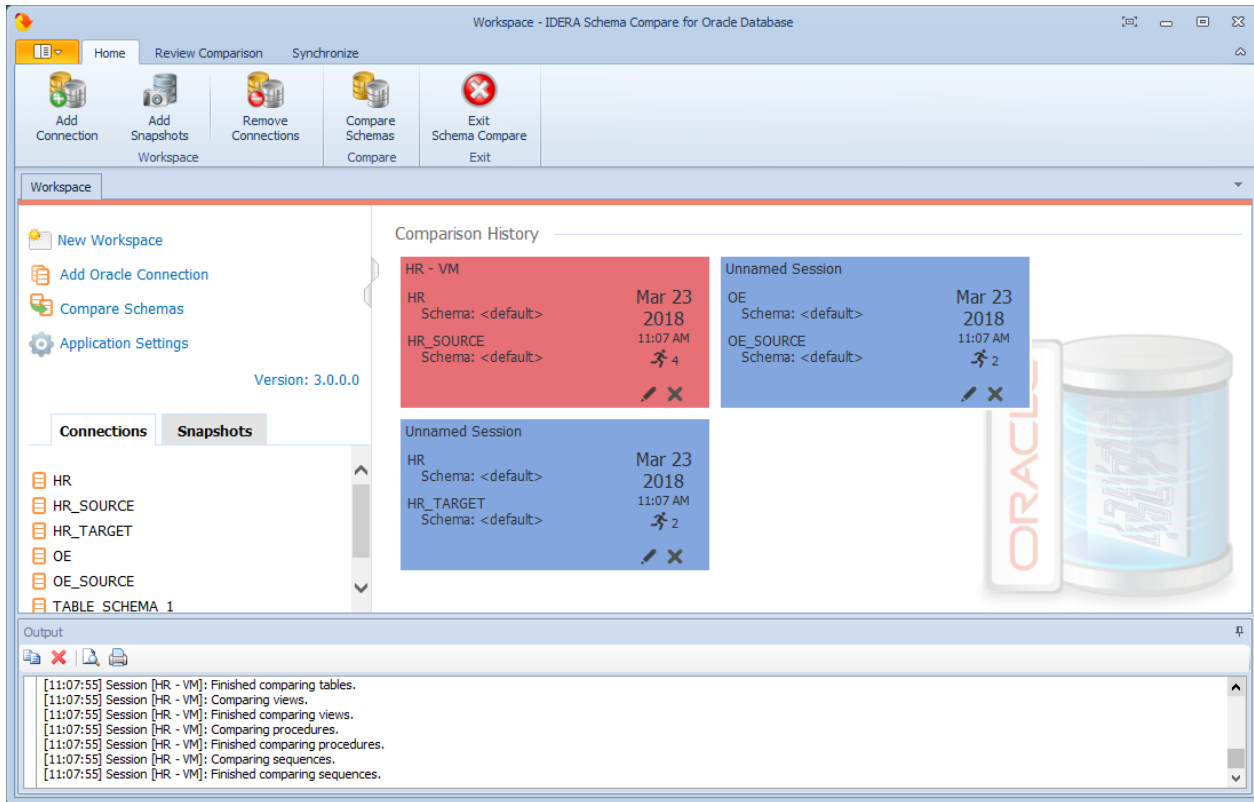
Workspace - IDERA Schema Compare for Oracle Database

Home Review Comparison Synchronize

Add Connection
Add Snapshots
Workspace
Remove Connections
Compare Schemas
Compare
Exit Schema Compare
Exit

Workspace

New Workspace
Add Oracle Connection
Compare Schemas
Application Settings

Version: 3.0.0.0

Connections Snapshots

HR
HR_SOURCE
HR_TARGET
OE
OE_SOURCE
TABLE_SCHEMA_1

Comparison History

HR - VM
HR
Schema: <default>
HR_SOURCE
Schema: <default>
Mar 23
2018
11:07 AM
4

Unnamed Session
OE
Schema: <default>
OE_SOURCE
Schema: <default>
Mar 23
2018
11:07 AM
2

Unnamed Session
HR
Schema: <default>
HR_TARGET
Schema: <default>
Mar 23
2018
11:07 AM
2

ORACLE

Output

[11:07:55] Session [HR - VM]: Finished comparing tables.
[11:07:55] Session [HR - VM]: Comparing views.
[11:07:55] Session [HR - VM]: Finished comparing views.
[11:07:55] Session [HR - VM]: Comparing procedures.
[11:07:55] Session [HR - VM]: Finished comparing procedures.
[11:07:55] Session [HR - VM]: Comparing sequences.
[11:07:55] Session [HR - VM]: Finished comparing sequences.